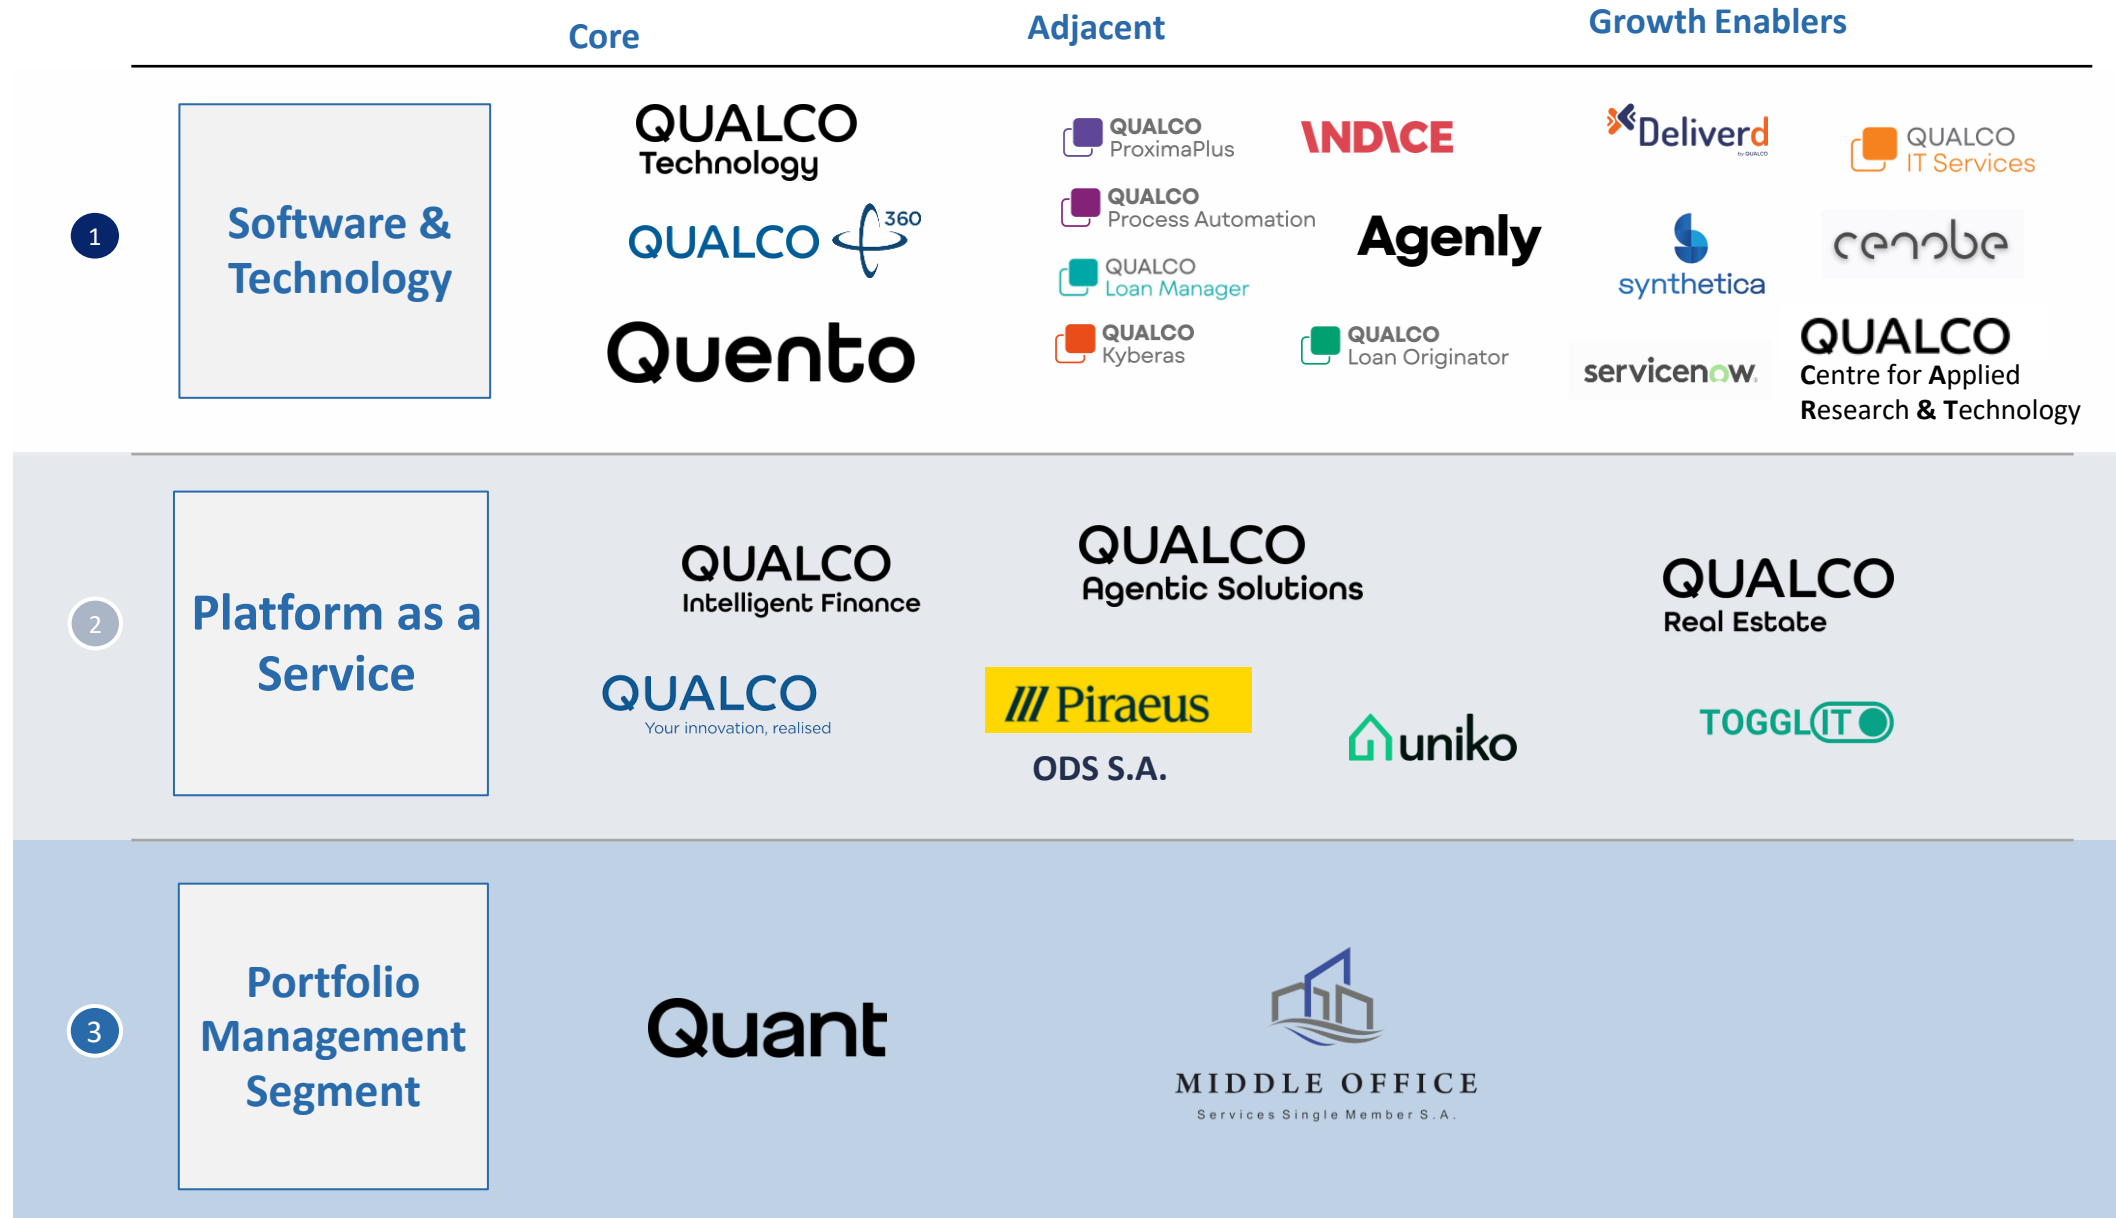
Core

Adjacent

Growth Enablers

1

Software & Technology

QUALCO Technology

QUALCO 360

Quento

QUALCO ProximaPlus

INDICE

QUALCO Process Automation

Agenly

QUALCO Loan Manager

QUALCO Kyberas

QUALCO Loan Originator

Deliverd by QUALCO

QUALCO IT Services

synthetica

ceoobe

servicenow

QUALCO Centre for Applied Research & Technology

2

Platform as a Service

QUALCO Intelligent Finance

QUALCO Agentic Solutions

QUALCO Real Estate

QUALCO Your innovation, realised

/// Piraeus

ODS S.A.

uniko

TOGGLIT

3

Portfolio Management Segment

Quant

MIDDLE OFFICE

Services Single Member S.A.